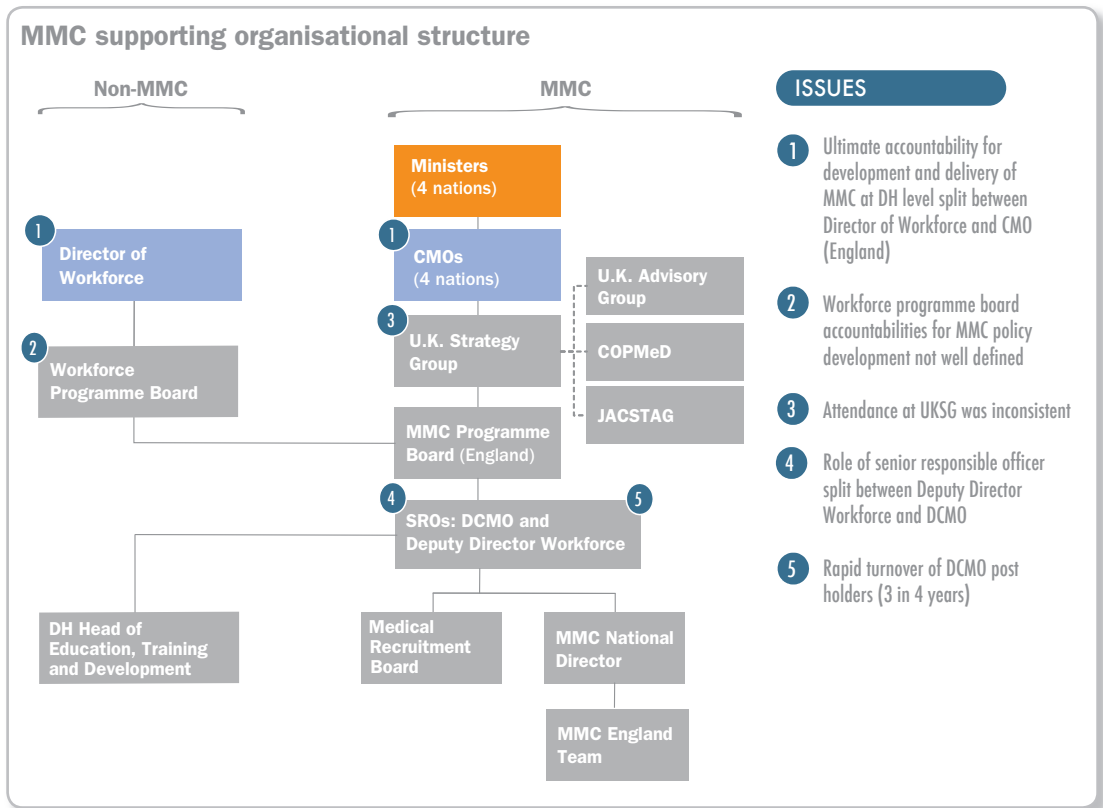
MMC supporting organisational structure

Non-MMC

MMC

Ministers (4 nations)

1 Director of Workforce

1 CMOs (4 nations)

U.K. Advisory Group

3 U.K. Strategy Group

COPMeD

JACSTAG

2 Workforce Programme Board

MMC Programme Board (England)

4 SROs: DCMO and Deputy Director Workforce 5

DH Head of Education, Training and Development

Medical Recruitment Board

MMC National Director

MMC England Team

ISSUES

1 Ultimate accountability for development and delivery of MMC at DH level split between Director of Workforce and CMO (England)

2 Workforce programme board accountabilities for MMC policy development not well defined

3 Attendance at UKSG was inconsistent

4 Role of senior responsible officer split between Deputy Director Workforce and DCMO

5 Rapid turnover of DCMO post holders (3 in 4 years)